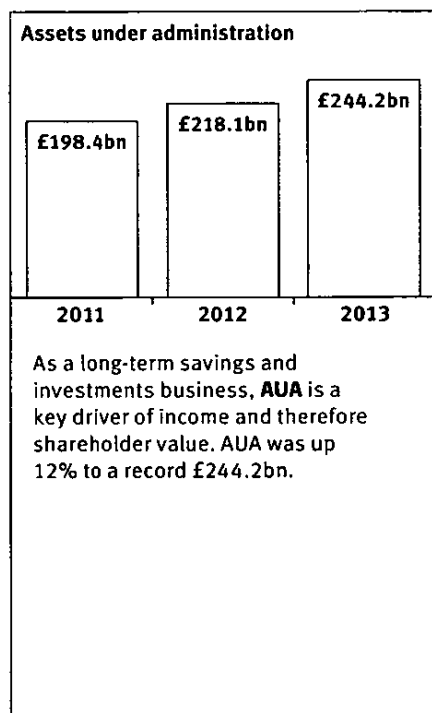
Assets under administration

£198.4bn

£218.1bn

£244.2bn

2011

2012

2013

As a long-term savings and investments business, **AUA** is a key driver of income and therefore shareholder value. AUA was up 12% to a record £244.2bn.